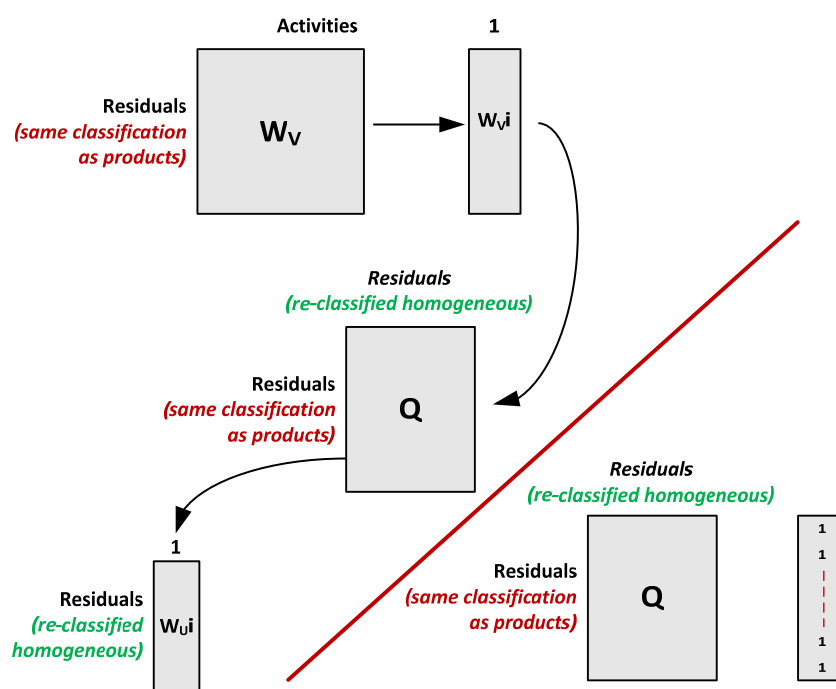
Activities

1

Residuals
(same classification as products)

$W_V$

$W_Vi$

Residuals
(re-classified homogeneous)

Residuals
(same classification as products)

Q

1

Residuals
(re-classified homogeneous)

$W_Ui$

Residuals
(re-classified homogeneous)

Residuals
(same classification as products)

Q

1
1
1
1